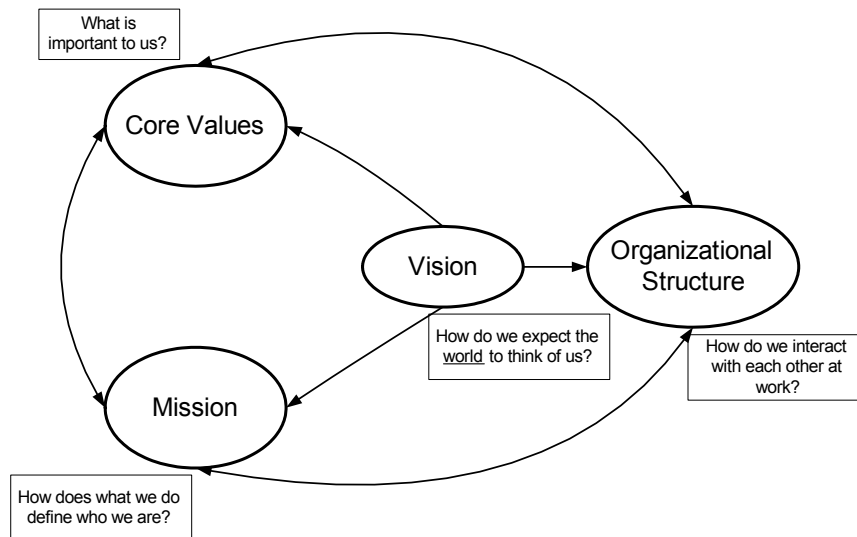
What is important to us?

Core Values

Vision

Organizational Structure

How do we expect the world to think of us?

How do we interact with each other at work?

Mission

How does what we do define who we are?